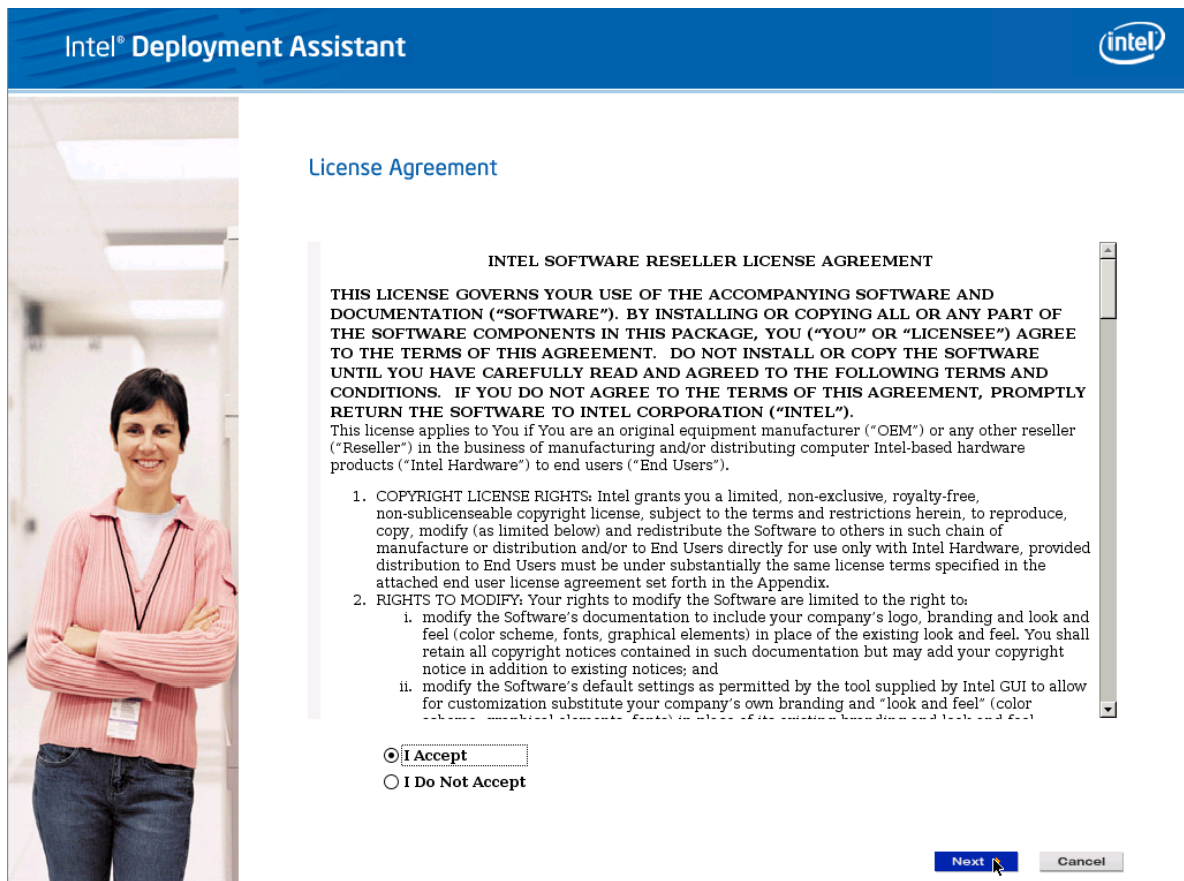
Intel® Deployment Assistant

intel

License Agreement

INTEL SOFTWARE RESELLER LICENSE AGREEMENT

THIS LICENSE GOVERNS YOUR USE OF THE ACCOMPANYING SOFTWARE AND DOCUMENTATION ("SOFTWARE"). BY INSTALLING OR COPYING ALL OR ANY PART OF THE SOFTWARE COMPONENTS IN THIS PACKAGE, YOU ("YOU" OR "LICENSEE") AGREE TO THE TERMS OF THIS AGREEMENT. DO NOT INSTALL OR COPY THE SOFTWARE UNTIL YOU HAVE CAREFULLY READ AND AGREED TO THE FOLLOWING TERMS AND CONDITIONS. IF YOU DO NOT AGREE TO THE TERMS OF THIS AGREEMENT, PROMPTLY RETURN THE SOFTWARE TO INTEL CORPORATION ("INTEL").
This license applies to You if You are an original equipment manufacturer ("OEM") or any other reseller ("Reseller") in the business of manufacturing and/or distributing computer Intel-based hardware products ("Intel Hardware") to end users ("End Users").

1. COPYRIGHT LICENSE RIGHTS: Intel grants you a limited, non-exclusive, royalty-free, non-sublicenseable copyright license, subject to the terms and restrictions herein, to reproduce, copy, modify (as limited below) and redistribute the Software to others in such chain of manufacture or distribution and/or to End Users directly for use only with Intel Hardware, provided distribution to End Users must be under substantially the same license terms specified in the attached end user license agreement set forth in the Appendix.
2. RIGHTS TO MODIFY: Your rights to modify the Software are limited to the right to:
i. modify the Software's documentation to include your company's logo, branding and look and feel (color scheme, fonts, graphical elements) in place of the existing look and feel. You shall retain all copyright notices contained in such documentation but may add your copyright notice in addition to existing notices; and
ii. modify the Software's default settings as permitted by the tool supplied by Intel GUI to allow for customization substitute your company's own branding and "look and feel" (color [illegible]

I Accept
I Do Not Accept

Next
Cancel